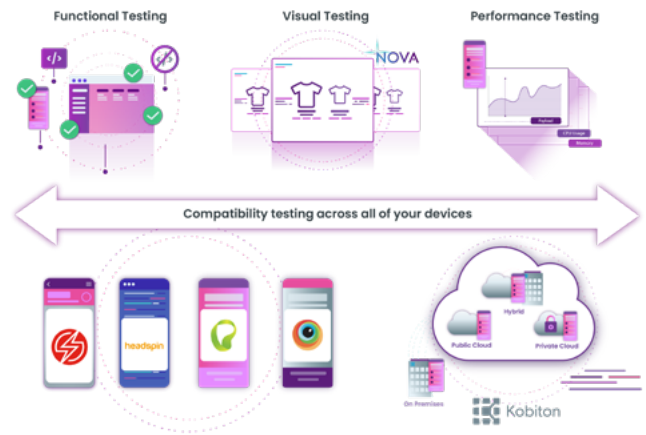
Functional Testing

Visual Testing

Performance Testing

NOVA

Payload

CPU Usage

Memory

Compatibility testing across all of your devices

headspin

Hybrid

Public Cloud

Private Cloud

On Premises

Kobiton